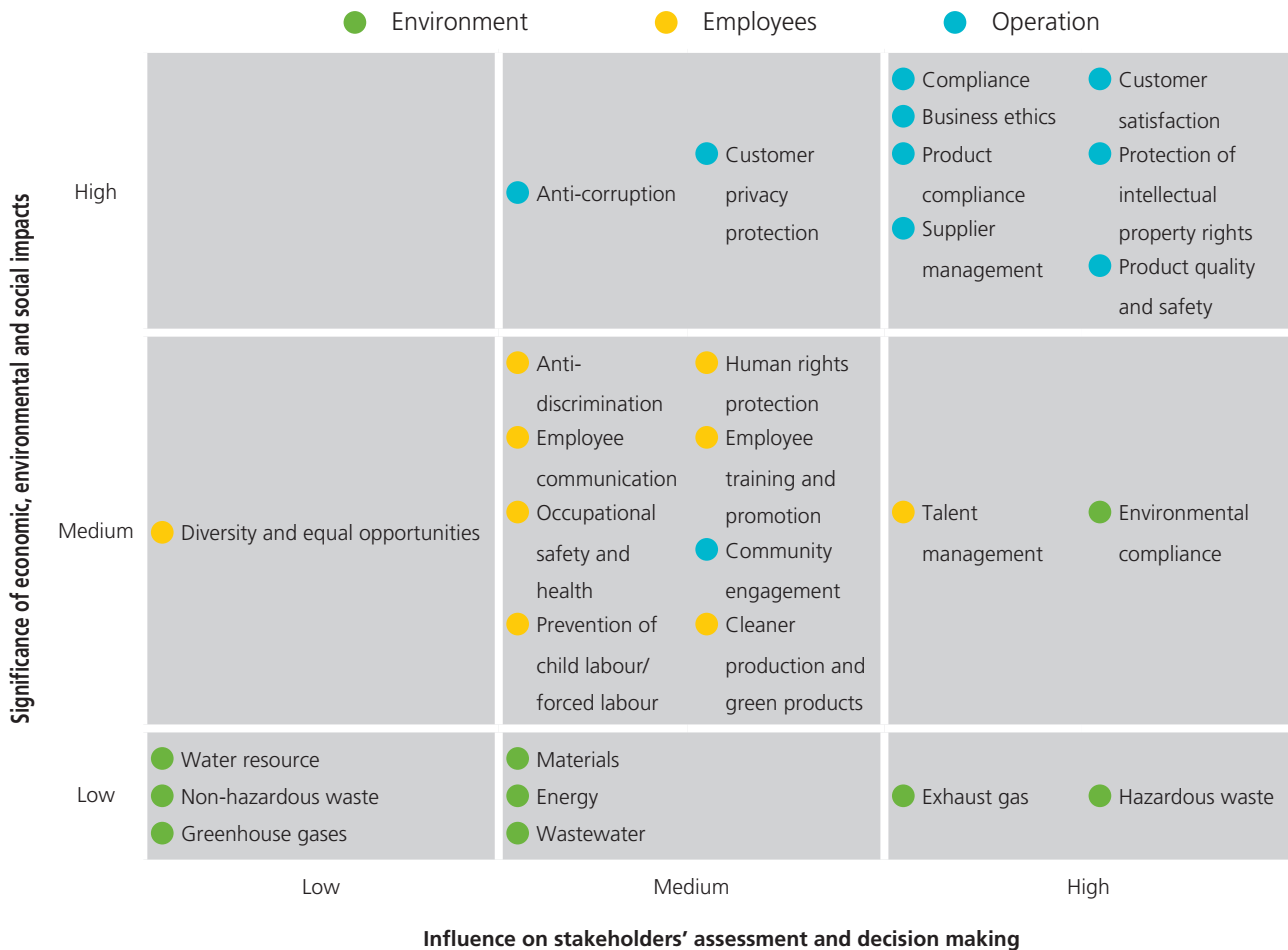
Environment Employees Operation

Significance of economic, environmental and social impacts

High

Anti-corruption

Customer privacy protection

Compliance
Business ethics
Product compliance
Supplier management

Customer satisfaction
Protection of intellectual property rights
Product quality and safety

Medium

Diversity and equal opportunities

Anti-discrimination
Employee communication
Occupational safety and health
Prevention of child labour/ forced labour

Human rights protection
Employee training and promotion
Community engagement
Cleaner production and green products

Talent management

Environmental compliance

Low

Water resource
Non-hazardous waste
Greenhouse gases

Materials
Energy
Wastewater

Exhaust gas

Hazardous waste

Low Medium High

Influence on stakeholders' assessment and decision making